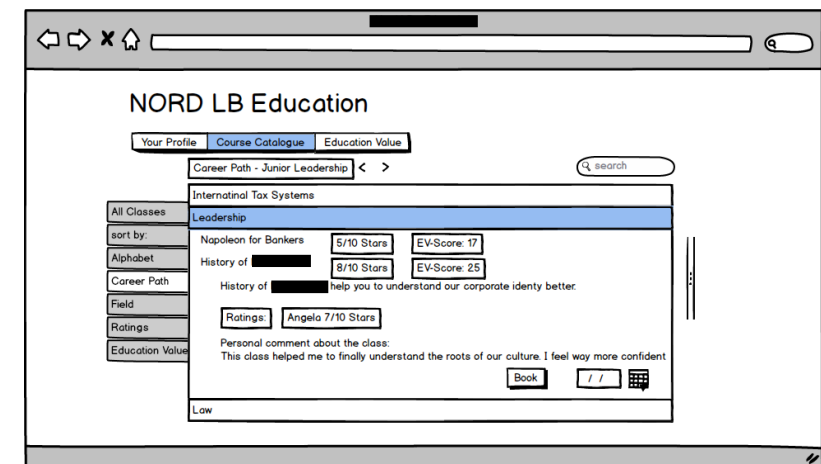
NORD LB Education

Your Profile | Course Catalogue | Education Value

Career Path - Junior Leadership < >

search

Internatinal Tax Systems

Leadership

All Classes
sort by:
Alphabet
Career Path
Field
Ratings
Education Value

Napoleon for Bankers | 5/10 Stars | EV-Score: 17
History of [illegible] | 8/10 Stars | EV-Score: 25

History of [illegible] help you to understand our corporate identy better.

Ratings: | Angela 7/10 Stars

Personal comment about the class:
This class helped me to finally understand the roots of our culture. I feel way more confident

Book | / /

Law